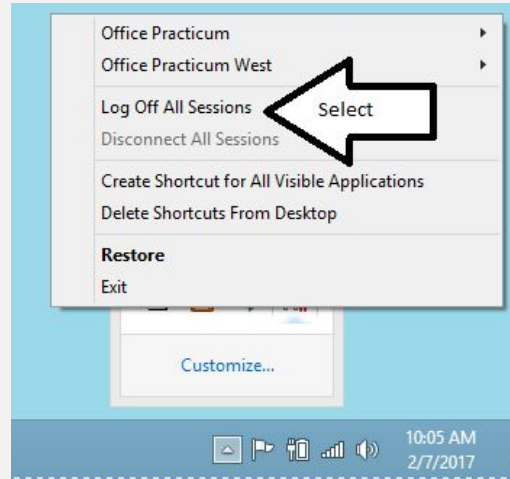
Office Practicum
Office Practicum West
Log Off All Sessions
Select
Disconnect All Sessions
Create Shortcut for All Visible Applications
Delete Shortcuts From Desktop
Restore
Exit
Customize...
10:05 AM
2/7/2017